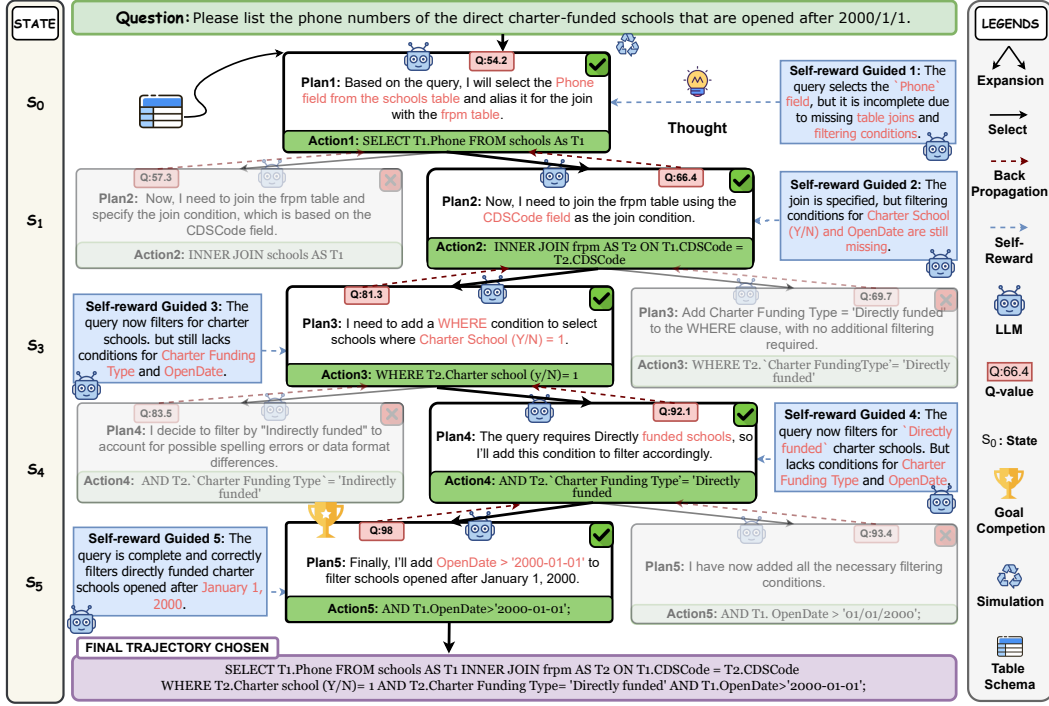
STATE

$S_0$

$S_1$

$S_3$

$S_4$

$S_5$

Question: Please list the phone numbers of the direct charter-funded schools that are opened after 2000/1/1.

Q:54.2

Plan1: Based on the query, I will select the Phone field from the schools table and alias it for the join with the frpm table.

Action1: SELECT T1.Phone FROM schools As T1

Thought

Self-reward Guided 1: The query selects the `Phone` field, but it is incomplete due to missing table joins and filtering conditions.

Q:57.3

Plan2: Now, I need to join the frpm table and specify the join condition, which is based on the CDSCode field.

Action2: INNER JOIN schools AS T1

Q:66.4

Plan2: Now, I need to join the frpm table using the CDSCode field as the join condition.

Action2: INNER JOIN frpm AS T2 ON T1.CDSCode = T2.CDSCode

Self-reward Guided 2: The join is specified, but filtering conditions for Charter School (Y/N) and OpenDate are still missing.

Self-reward Guided 3: The query now filters for charter schools. but still lacks conditions for Charter Funding Type and OpenDate.

Q:81.3

Plan3: I need to add a WHERE condition to select schools where Charter School (Y/N) = 1.

Action3: WHERE T2.Charter school (y/N)= 1

Q:69.7

Plan3: Add Charter Funding Type = 'Directly funded' to the WHERE clause, with no additional filtering required.

Action3: WHERE T2.`Charter FundingType`= 'Directly funded'

Q:83.5

Plan4: I decide to filter by "Indirectly funded" to account for possible spelling errors or data format differences.

Action4: AND T2.`Charter Funding Type`= 'Indirectly funded'

Q:92.1

Plan4: The query requires Directly funded schools, so I'll add this condition to filter accordingly.

Action4: AND T2.`Charter Funding Type`= 'Directly funded

Self-reward Guided 4: The query now filters for `Directly funded` charter schools. But lacks conditions for Charter Funding Type and OpenDate.

Self-reward Guided 5: The query is complete and correctly filters directly funded charter schools opened after January 1, 2000.

Q:98

Plan5: Finally, I'll add OpenDate > '2000-01-01' to filter schools opened after January 1, 2000.

Action5: AND T1.OpenDate>'2000-01-01';

Q:93.4

Plan5: I have now added all the necessary filtering conditions.

Action5: AND T1. OpenDate > '01/01/2000';

FINAL TRAJECTORY CHOSEN

SELECT T1.Phone FROM schools AS T1 INNER JOIN frpm AS T2 ON T1.CDSCode = T2.CDSCode WHERE T2.Charter school (Y/N)= 1 AND T2.Charter Funding Type= 'Directly funded' AND T1.OpenDate>'2000-01-01';

LEGENDS

Expansion

Select

Back Propagation

Self-Reward

LLM

Q:66.4

Q-value

$S_0$: State

Goal Competion

Simulation

Table Schema